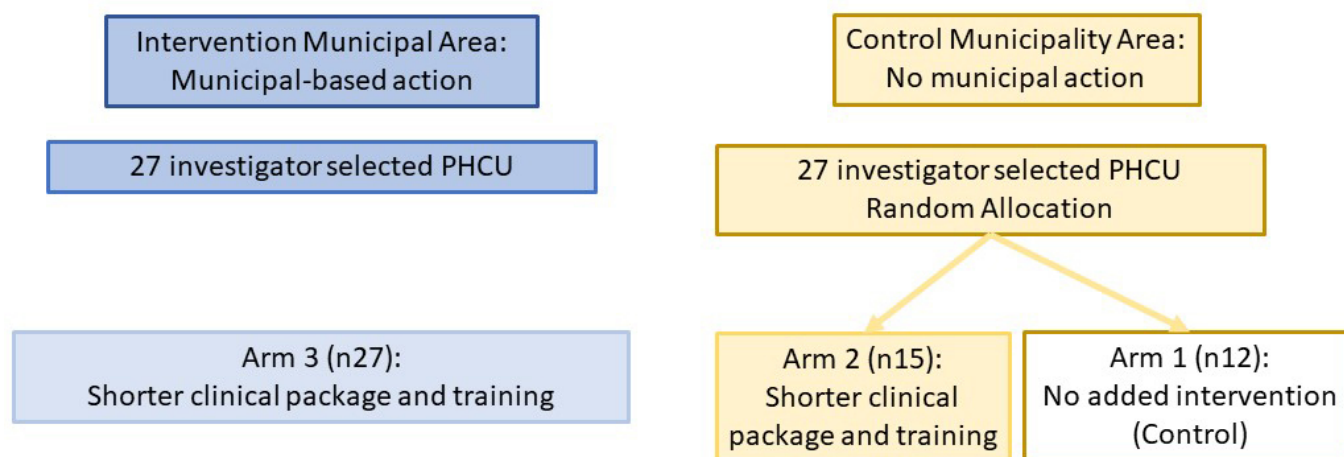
Intervention Municipal Area:
Municipal-based action

27 investigator selected PHCU

Arm 3 (n27):
Shorter clinical package and training

Control Municipality Area:
No municipal action

27 investigator selected PHCU
Random Allocation

Arm 2 (n15):
Shorter clinical package and training

Arm 1 (n12):
No added intervention
(Control)